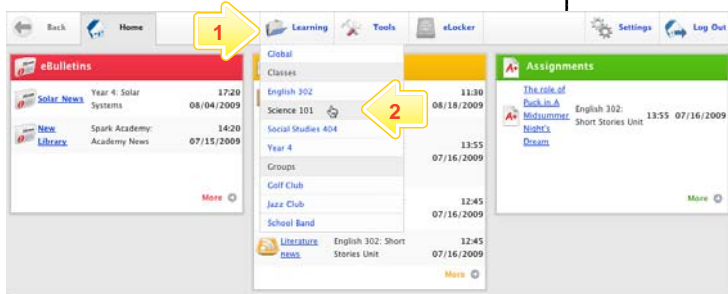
Back Home 1 Learning Tools eLocker Settings Log Out

eBulletins

Solar News Year 4: Solar Systems 17:20 08/04/2009

New Library Spark Academy: Academy News 14:20 07/15/2009

More

Global
Classes
English 302
Science 101
Social Studies 404
Year 4
Groups
Golf Club
Jazz Club
School Band

2

11:30 08/18/2009

13:55 07/16/2009

12:45 07/16/2009

12:45 07/16/2009

Literature news English 302: Short Stories Unit 12:45 07/16/2009

More

Assignments

The role of Puck in A Midsummer Night's Dream English 302: Short Stories Unit 13:55 07/16/2009

More